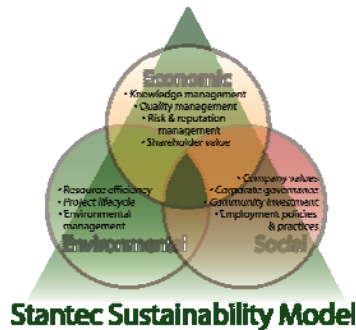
Economic
• Knowledge management
• Quality management
• Risk & reputation management
• Shareholder value

• Resource efficiency
• Project lifecycle
• Environmental management
Environmental

• Company values
• Corporate governance
• Community investment
• Employment policies & practices
Social

Stantec Sustainability Model